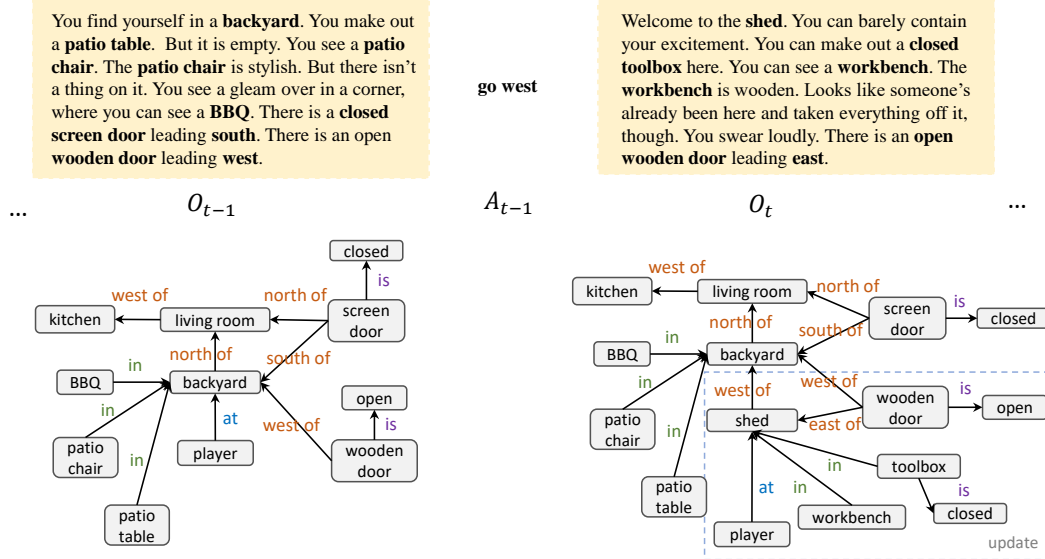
You find yourself in a **backyard**. You make out a **patio table**. But it is empty. You see a **patio chair**. The **patio chair** is stylish. But there isn't a thing on it. You see a gleam over in a corner, where you can see a **BBQ**. There is a **closed screen door** leading **south**. There is an open **wooden door** leading **west**.

go west

Welcome to the **shed**. You can barely contain your excitement. You can make out a **closed toolbox** here. You can see a **workbench**. The **workbench** is wooden. Looks like someone's already been here and taken everything off it, though. You swear loudly. There is an **open wooden door** leading **east**.

... $O_{t-1}$ $A_{t-1}$ $O_t$ ...

closed
is
west of
north of
kitchen
living room
screen door
north of
south of
in
BBQ
backyard
open
in
at
west of
is
patio chair
in
player
wooden door
patio table

west of
kitchen
living room
north of
is
screen door
closed
north of
south of
in
BBQ
backyard
in
west of
west of
is
patio chair
in
shed
east of
wooden door
open
in
toolbox
at
in
is
patio table
workbench
closed
player
update